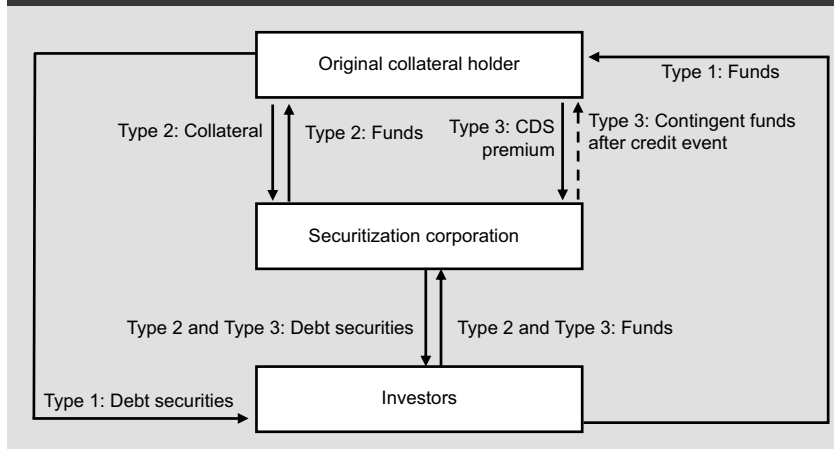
Original collateral holder

Type 1: Funds

Type 2: Collateral

Type 2: Funds

Type 3: CDS premium

Type 3: Contingent funds after credit event

Securitization corporation

Type 2 and Type 3: Debt securities

Type 2 and Type 3: Funds

Type 1: Debt securities

Investors